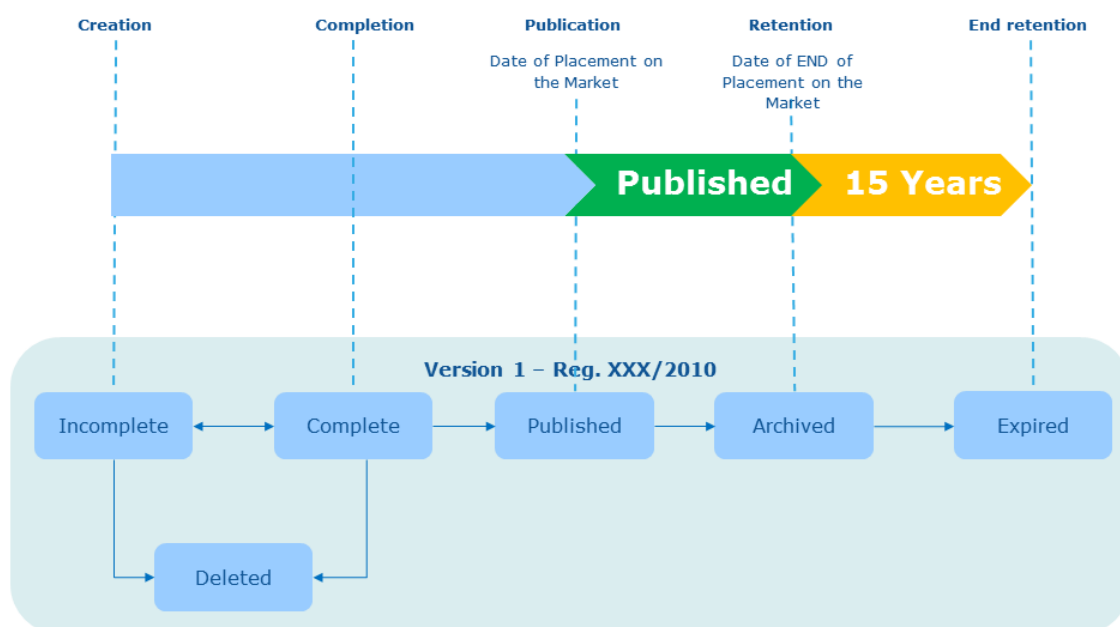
Creation

Completion

Publication

Date of Placement on the Market

Retention

Date of END of Placement on the Market

End retention

Published

15 Years

Version 1 – Reg. XXX/2010

Incomplete

Complete

Published

Archived

Expired

Deleted